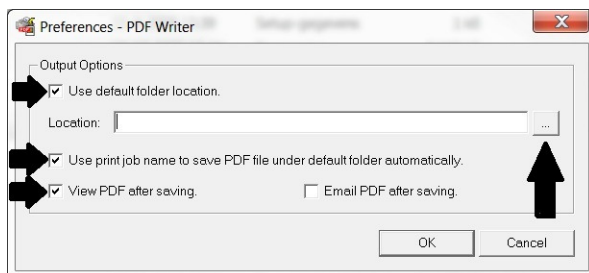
Preferences - PDF Writer

Output Options

Use default folder location.

Location:

...

Use print job name to save PDF file under default folder automatically.

View PDF after saving.

Email PDF after saving.

OK

Cancel